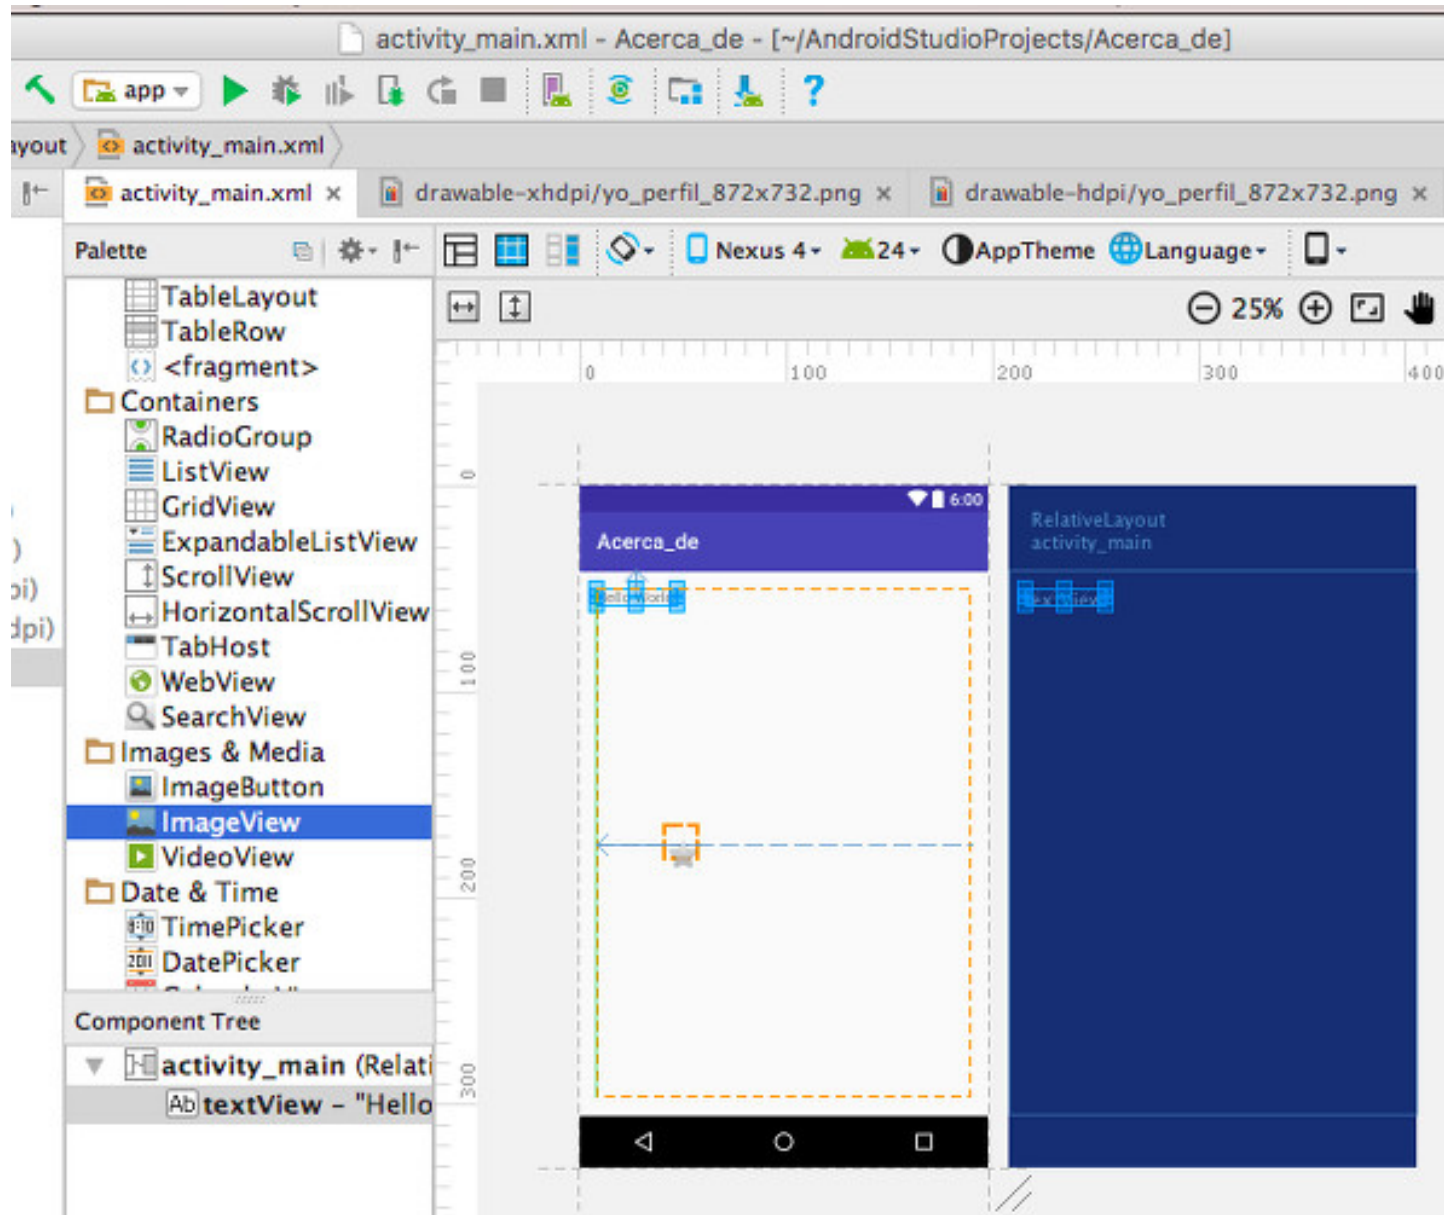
activity_main.xml - Acerca_de - [~/AndroidStudioProjects/Acerca_de]

app

ayout activity_main.xml

activity_main.xml × drawable-xhdpi/yo_perfil_872x732.png × drawable-hdpi/yo_perfil_872x732.png ×

Palette

Nexus 4 24 AppTheme Language

25%

0 100 200 300 400

0 100 200 300

TableLayout
TableRow
<fragment>
Containers
RadioGroup
ListView
GridView
ExpandableListView
ScrollView
HorizontalScrollView
TabHost
WebView
SearchView
Images & Media
ImageButton
ImageView
VideoView
Date & Time
TimePicker
DatePicker

Component Tree

activity_main (Relati
textView - "Hello

)
pi)
dpi)

6:00
Acerca_de
Hello World!

RelativeLayout
activity_main
textView